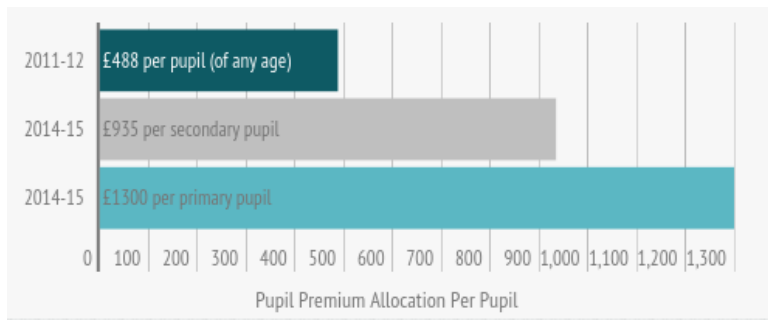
2011-12 £488 per pupil (of any age)

2014-15 £935 per secondary pupil

2014-15 £1300 per primary pupil

0 100 200 300 400 500 600 700 800 900 1,000 1,100 1,200 1,300

Pupil Premium Allocation Per Pupil